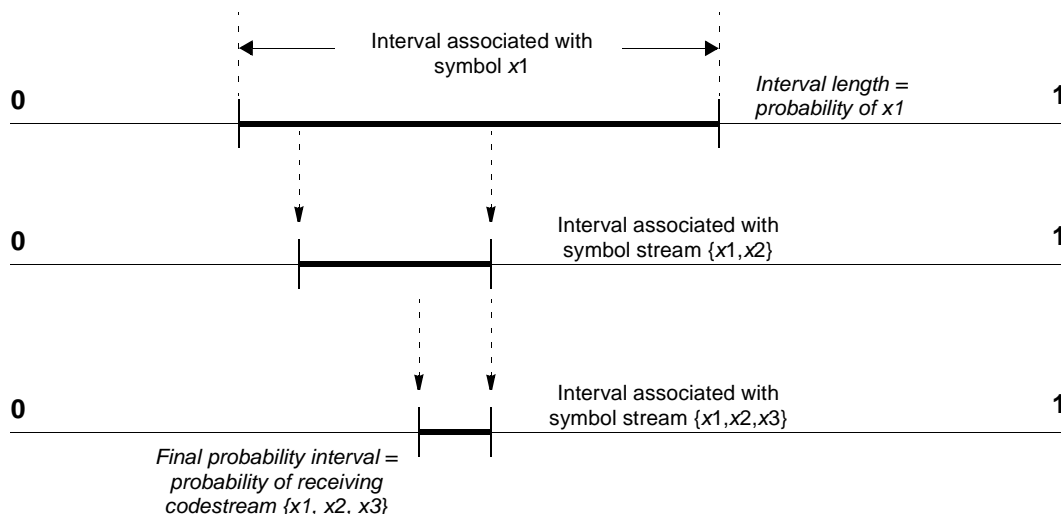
Interval associated with symbol $x$1

0

Interval length = probability of x1

1

0

Interval associated with symbol stream {$x$1,$x$2}

1

0

Interval associated with symbol stream {$x$1,$x$2,$x$3}

1

Final probability interval = probability of receiving codestream {x1, x2, x3}